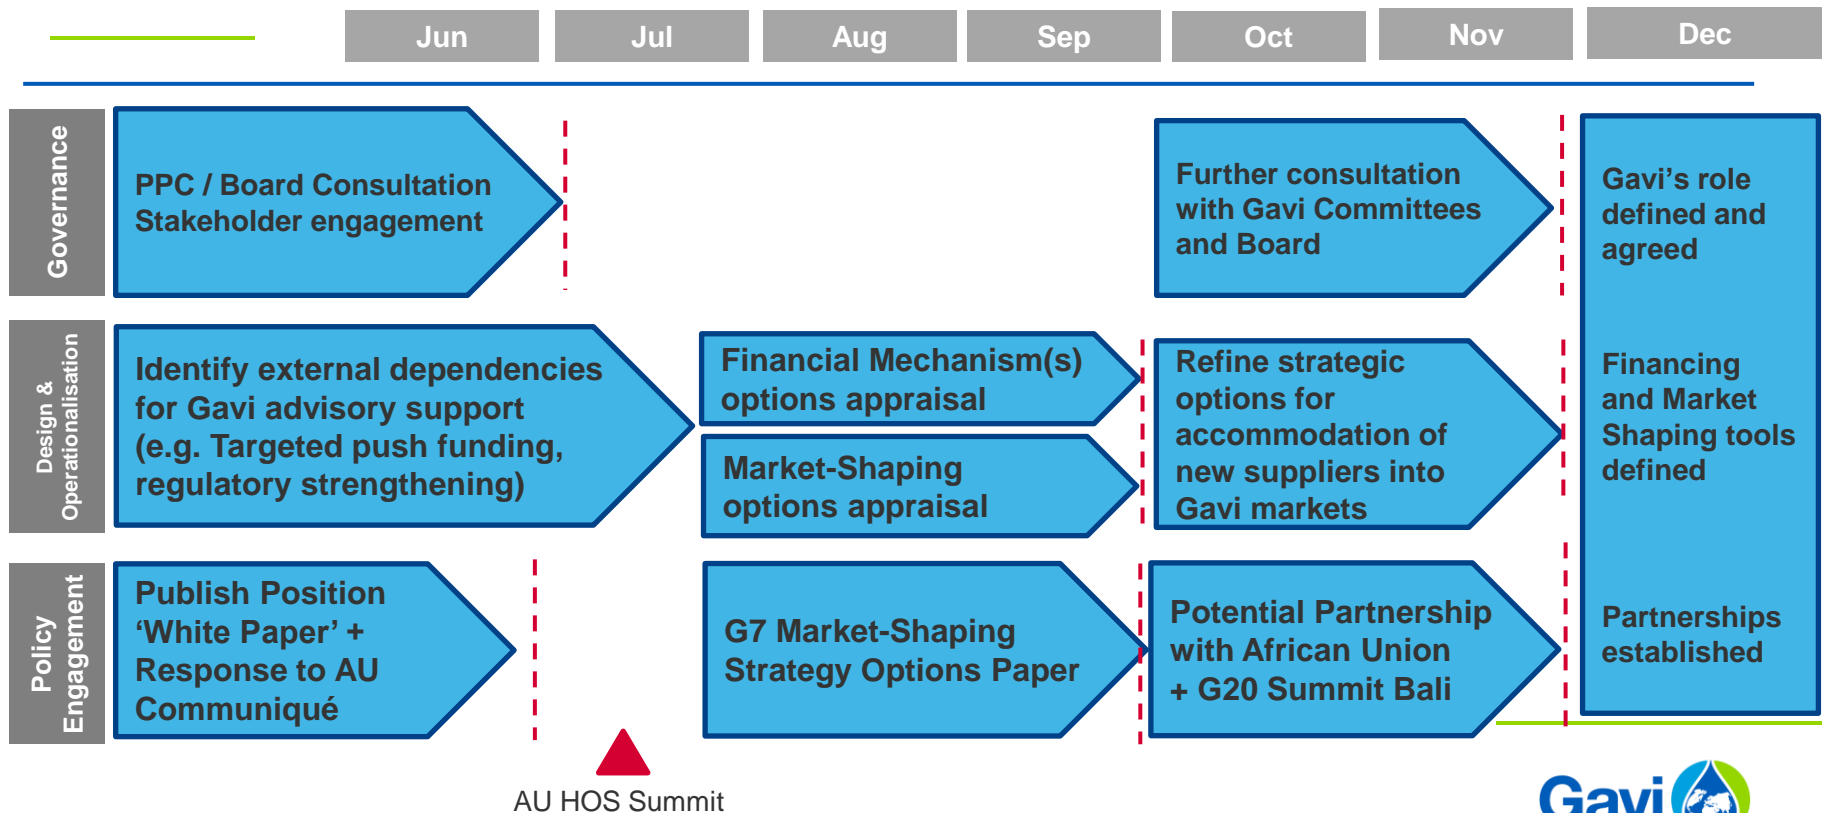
Jun
Jul
Aug
Sep
Oct
Nov
Dec

Governance
PPC / Board Consultation Stakeholder engagement
Further consultation with Gavi Committees and Board
Gavi's role defined and agreed

Design & Operationalisation
Identify external dependencies for Gavi advisory support (e.g. Targeted push funding, regulatory strengthening)
Financial Mechanism(s) options appraisal
Market-Shaping options appraisal
Refine strategic options for accommodation of new suppliers into Gavi markets
Financing and Market Shaping tools defined

Policy Engagement
Publish Position 'White Paper' + Response to AU Communiqué
G7 Market-Shaping Strategy Options Paper
Potential Partnership with African Union + G20 Summit Bali
Partnerships established

AU HOS Summit

Gavi